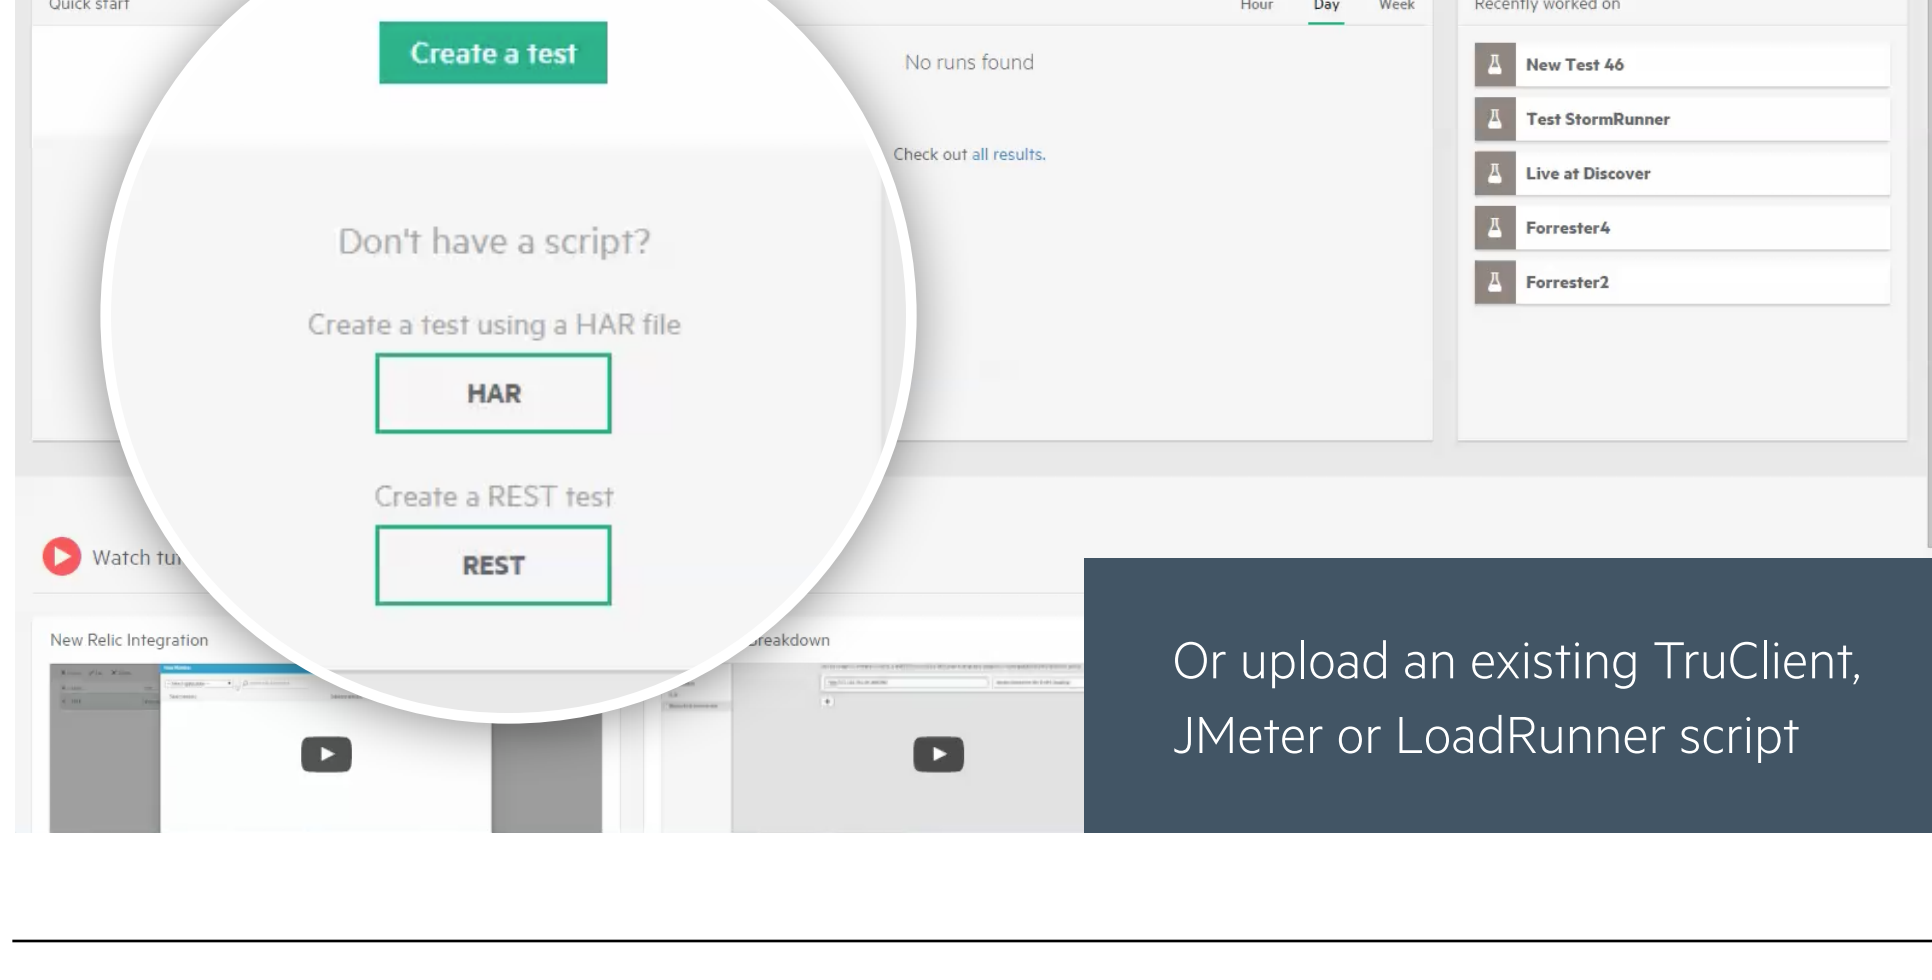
Quick start

Create a test

Don't have a script?

Create a test using a HAR file

HAR

Create a REST test

REST

Hour Day Week

No runs found

Check out all results.

Recently worked on

New Test 46

Test StormRunner

Live at Discover

Forrester4

Forrester2

Watch tu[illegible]

New Relic Integration

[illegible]reakdown

Or upload an existing TruClient, JMeter or LoadRunner script